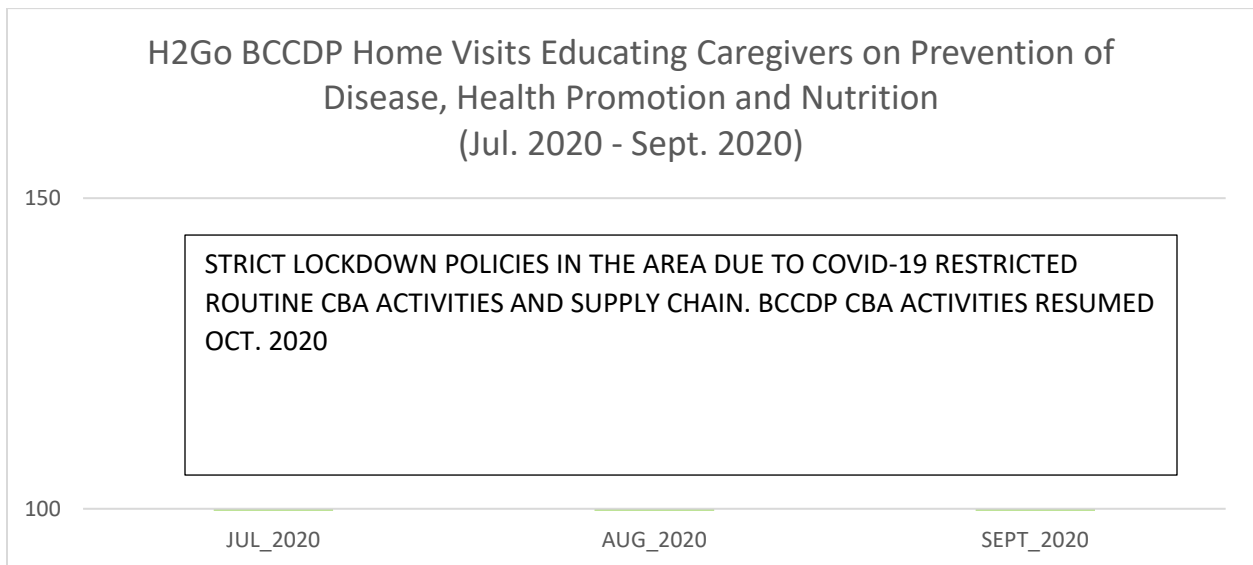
H2Go BCCDP Home Visits Educating Caregivers on Prevention of Disease, Health Promotion and Nutrition
(Jul. 2020 - Sept. 2020)

150

STRICT LOCKDOWN POLICIES IN THE AREA DUE TO COVID-19 RESTRICTED ROUTINE CBA ACTIVITIES AND SUPPLY CHAIN. BCCDP CBA ACTIVITIES RESUMED OCT. 2020

100

JUL_2020

AUG_2020

SEPT_2020